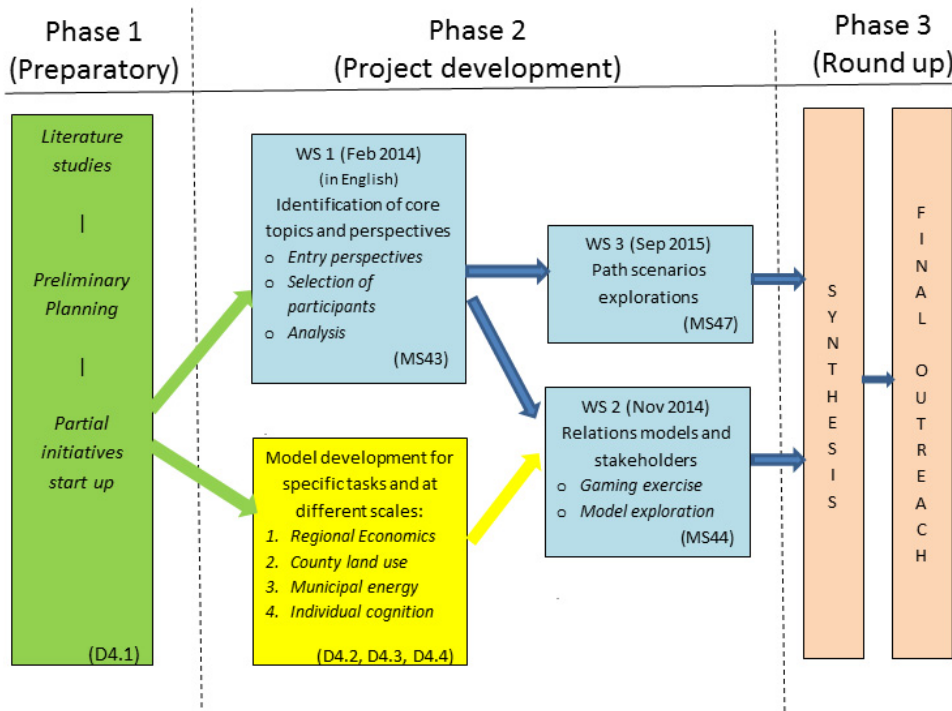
Phase 1
(Preparatory)

Phase 2
(Project development)

Phase 3
(Round up)

Literature studies

|

Preliminary Planning

|

Partial initiatives start up

(D4.1)

WS 1 (Feb 2014)
(in English)
Identification of core topics and perspectives
o Entry perspectives
o Selection of participants
o Analysis
(MS43)

Model development for specific tasks and at different scales:
1. Regional Economics
2. County land use
3. Municipal energy
4. Individual cognition
(D4.2, D4.3, D4.4)

WS 3 (Sep 2015)
Path scenarios explorations
(MS47)

WS 2 (Nov 2014)
Relations models and stakeholders
o Gaming exercise
o Model exploration
(MS44)

SYNTHESIS

FINAL OUTREACH